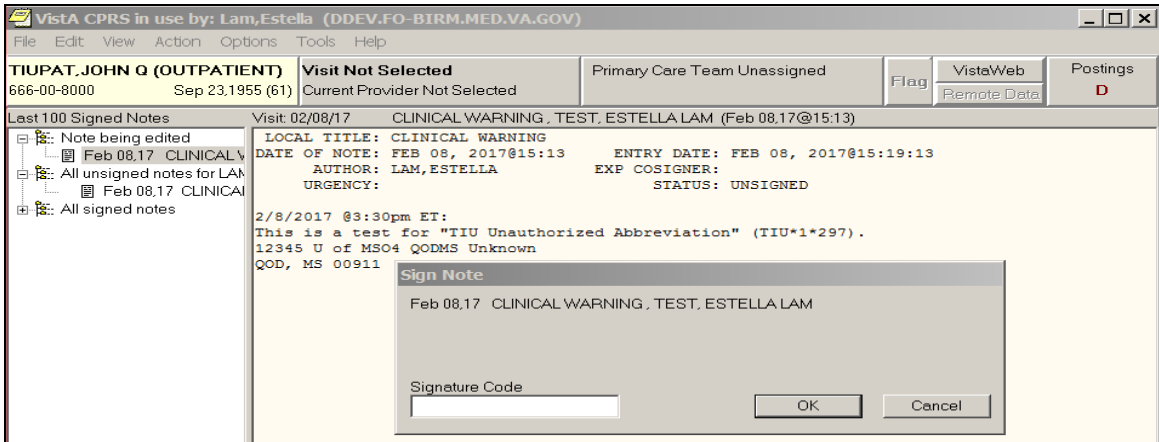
VistA CPRS in use by: Lam,Estella (DDEV.FO-BIRM.MED.VA.GOV)

File Edit View Action Options Tools Help

TIUPAT,JOHN Q (OUTPATIENT)
666-00-8000 Sep 23,1955 (61)

Visit Not Selected
Current Provider Not Selected

Primary Care Team Unassigned

Flag

VistaWeb
Remote Data

Postings
D

Last 100 Signed Notes

Note being edited
Feb 08,17 CLINICAL V
All unsigned notes for LAM
Feb 08,17 CLINICAL
All signed notes

Visit: 02/08/17 CLINICAL WARNING , TEST, ESTELLA LAM (Feb 08,17@15:13)

LOCAL TITLE: CLINICAL WARNING
DATE OF NOTE: FEB 08, 2017@15:13 ENTRY DATE: FEB 08, 2017@15:19:13
AUTHOR: LAM,ESTELLA EXP COSIGNER:
URGENCY: STATUS: UNSIGNED

2/8/2017 @3:30pm ET:
This is a test for "TIU Unauthorized Abbreviation" (TIU*1*297).
12345 U of MSO4 QODMS Unknown
QOD, MS 00911

Sign Note

Feb 08,17 CLINICAL WARNING , TEST, ESTELLA LAM

Signature Code

OK

Cancel